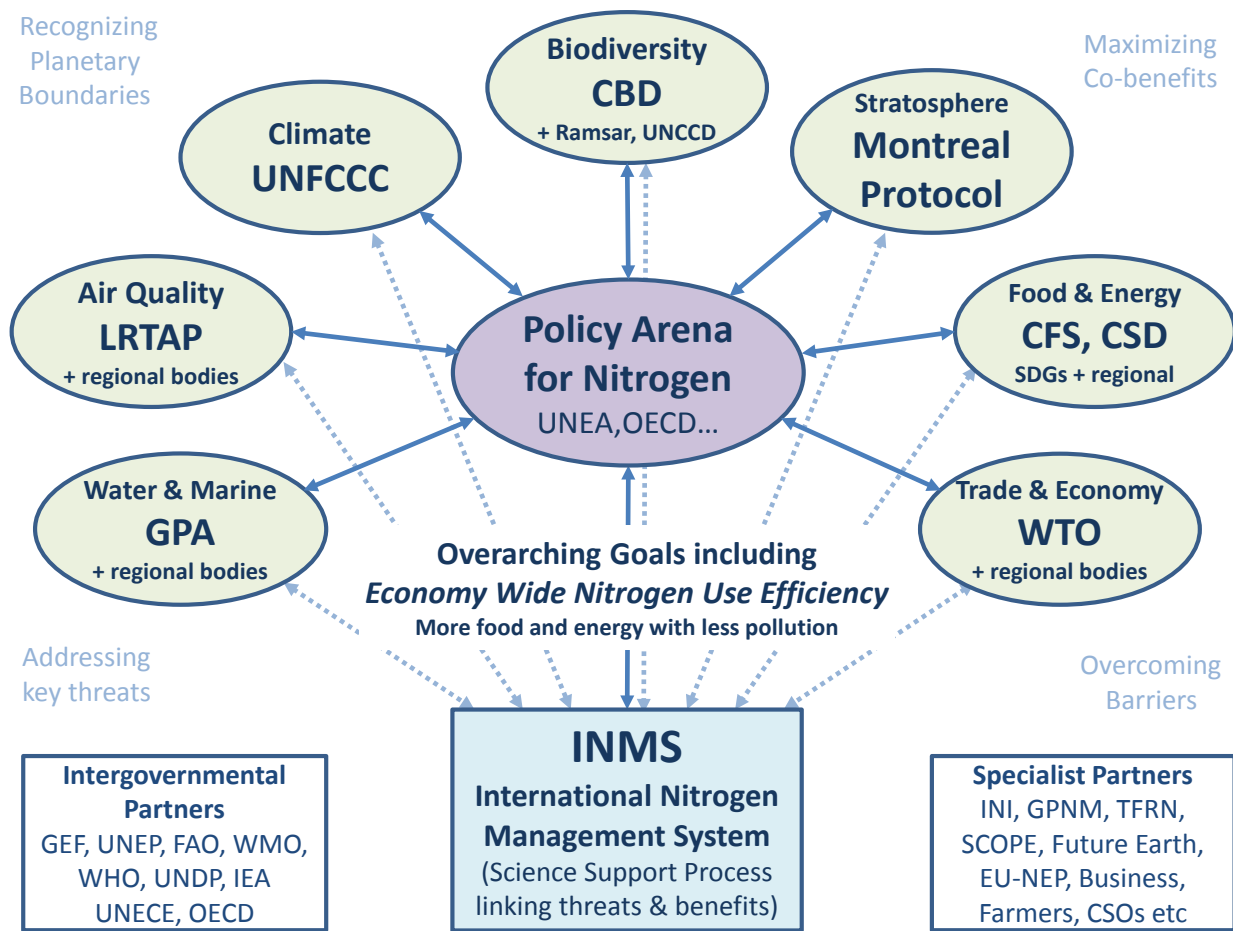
Recognizing Planetary Boundaries

Biodiversity
CBD
+ Ramsar, UNCCD

Maximizing Co-benefits

Climate
UNFCCC

Stratosphere
Montreal Protocol

Air Quality
LRTAP
+ regional bodies

Policy Arena for Nitrogen
UNEA,OECD…

Food & Energy
CFS, CSD
SDGs + regional

Water & Marine
GPA
+ regional bodies

Trade & Economy
WTO
+ regional bodies

Overarching Goals including
*Economy Wide Nitrogen Use Efficiency*
More food and energy with less pollution

Addressing key threats

Overcoming Barriers

Intergovernmental Partners
GEF, UNEP, FAO, WMO, WHO, UNDP, IEA UNECE, OECD

INMS
International Nitrogen Management System
(Science Support Process linking threats & benefits)

Specialist Partners
INI, GPNM, TFRN, SCOPE, Future Earth, EU-NEP, Business, Farmers, CSOs etc